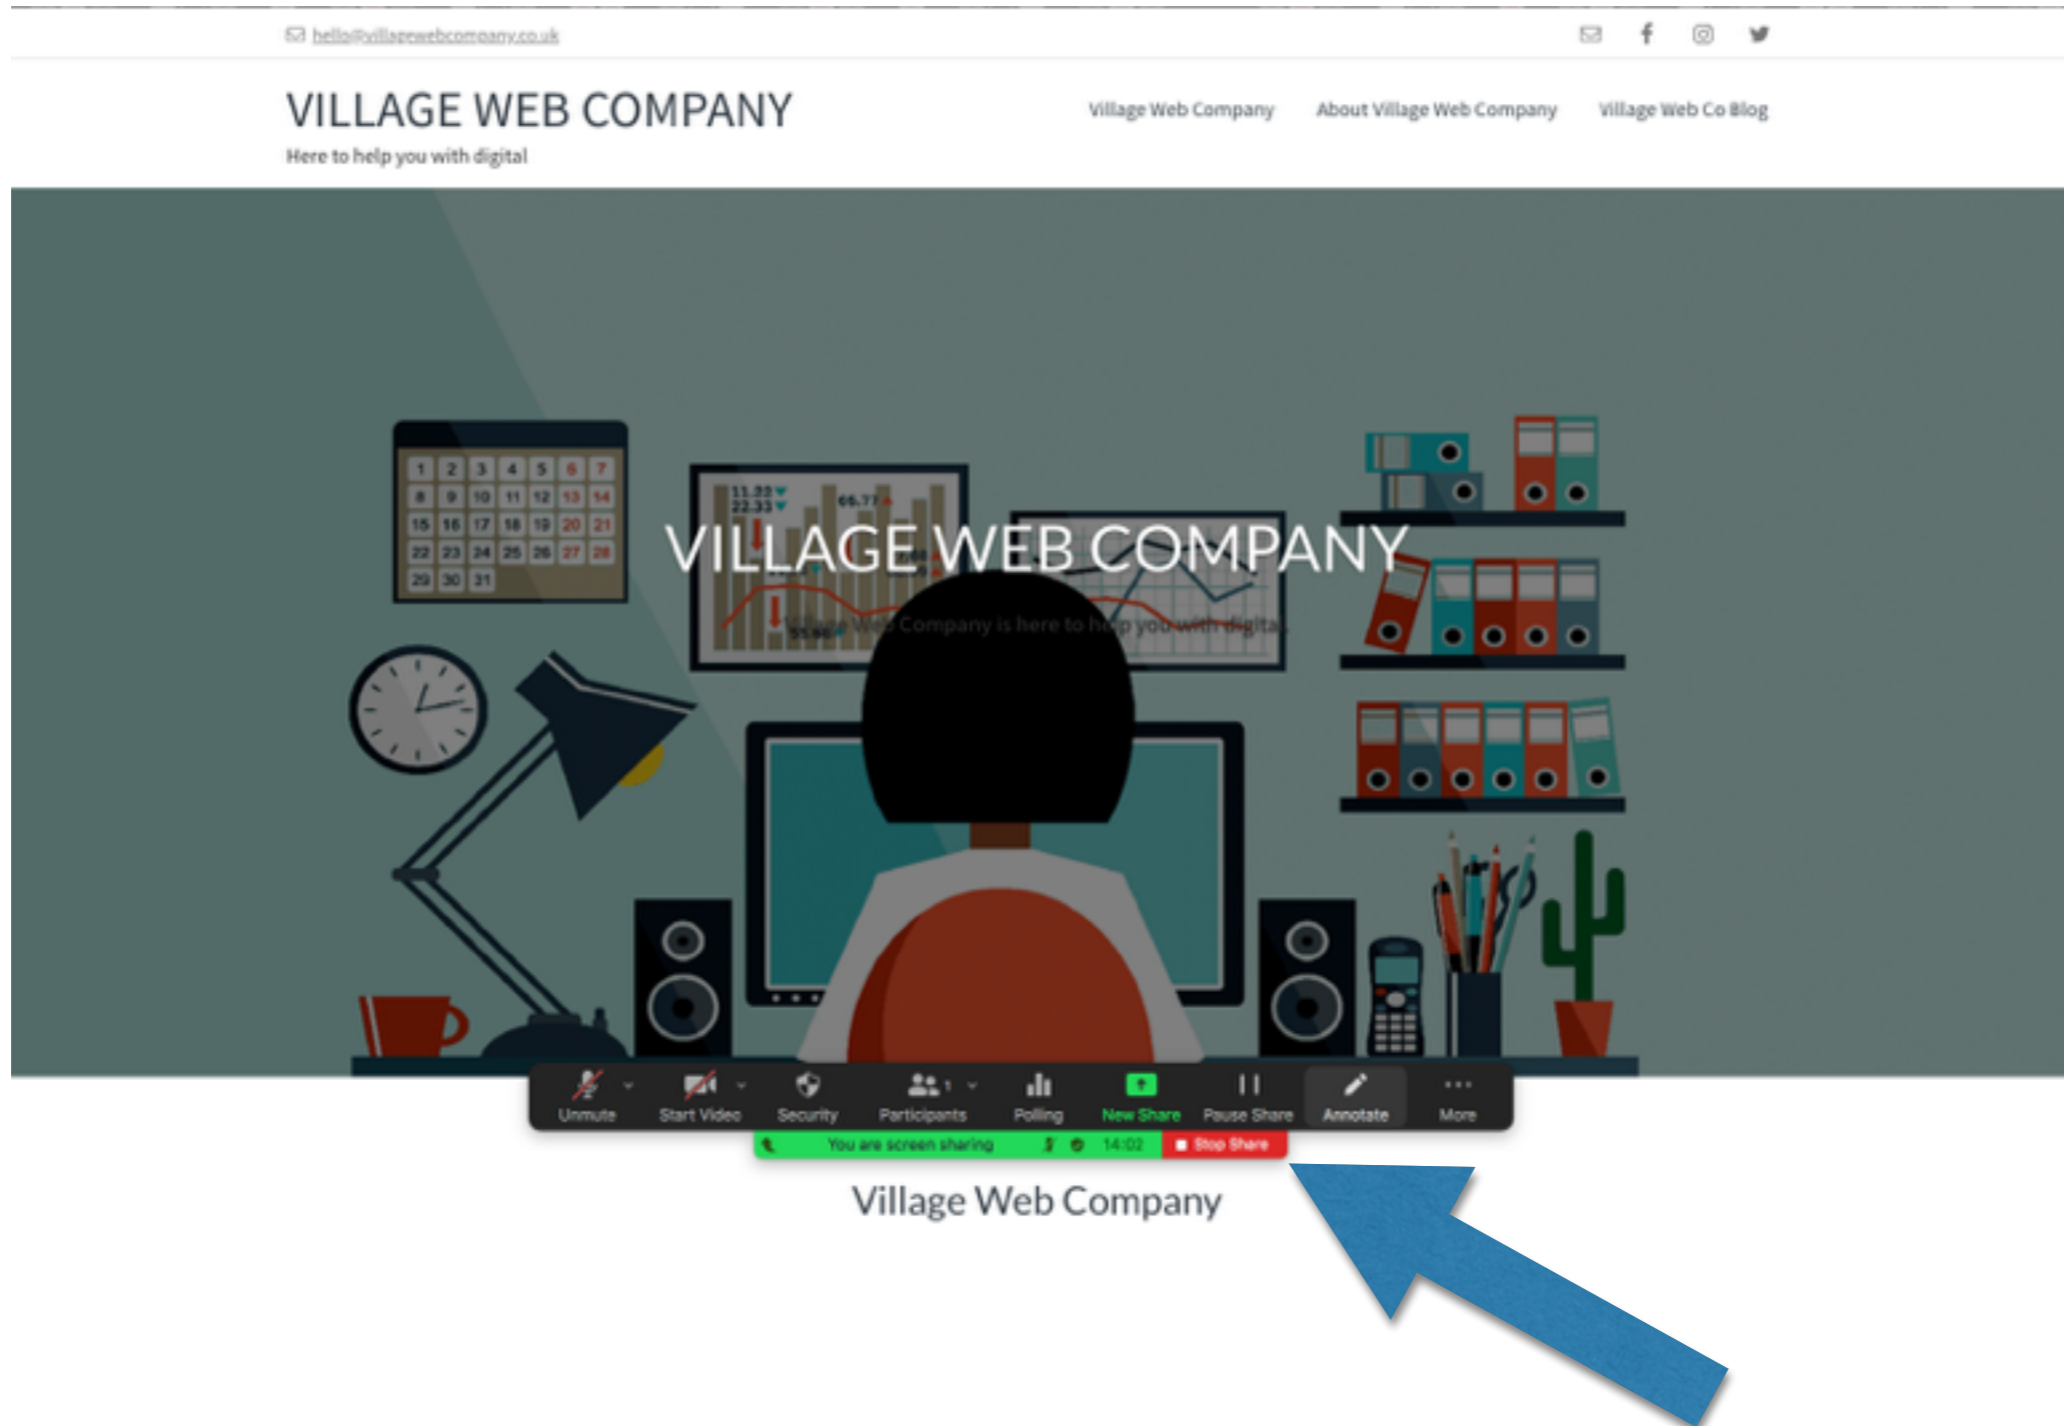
hello@villagewebcompany.co.uk

VILLAGE WEB COMPANY
Here to help you with digital

Village Web Company About Village Web Company Village Web Co Blog

1 2 3 4 5 6 7
8 9 10 11 12 13 14
15 16 17 18 19 20 21
22 23 24 25 26 27 28
29 30 31

11.22
22.33
65.77
55.86

VILLAGE WEB COMPANY
Village Web Company is here to help you with digital

Unmute Start Video Security Participants 1 Polling New Share Pause Share Annotate More

You are screen sharing 14:02 Stop Share

Village Web Company